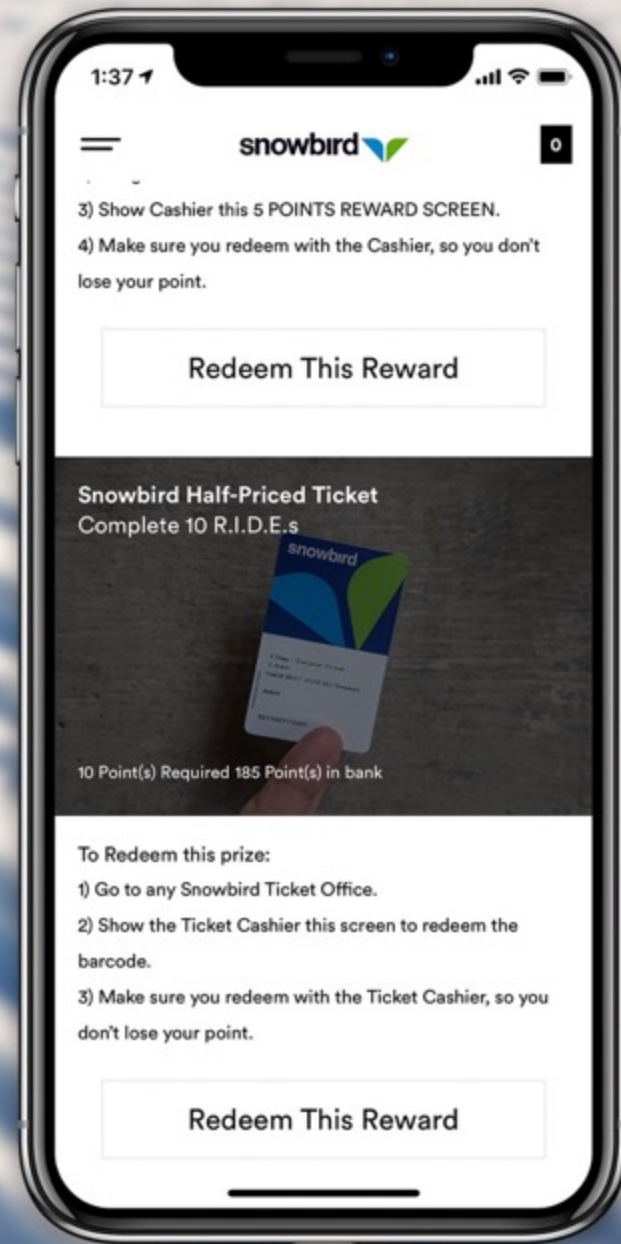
1:37

snowbird

0

3) Show Cashier this 5 POINTS REWARD SCREEN.

4) Make sure you redeem with the Cashier, so you don't lose your point.

Redeem This Reward

Snowbird Half-Priced Ticket
Complete 10 R.I.D.E.s

snowbird

10 Point(s) Required 185 Point(s) in bank

To Redeem this prize:

1) Go to any Snowbird Ticket Office.

2) Show the Ticket Cashier this screen to redeem the barcode.

3) Make sure you redeem with the Ticket Cashier, so you don't lose your point.

Redeem This Reward